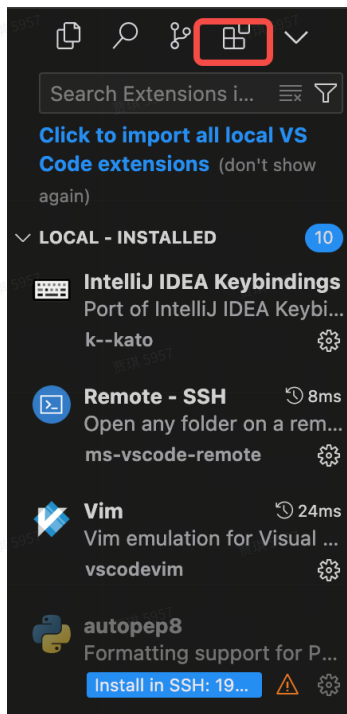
Search Extensions i...

Click to import all local VS Code extensions (don't show again)

LOCAL - INSTALLED 10

IntelliJ IDEA Keybindings
Port of IntelliJ IDEA Keybi...
k--kato

Remote - SSH 8ms
Open any folder on a rem...
ms-vscode-remote

Vim 24ms
Vim emulation for Visual ...
vscodevim

autopep8
Formatting support for P...
Install in SSH: 19...